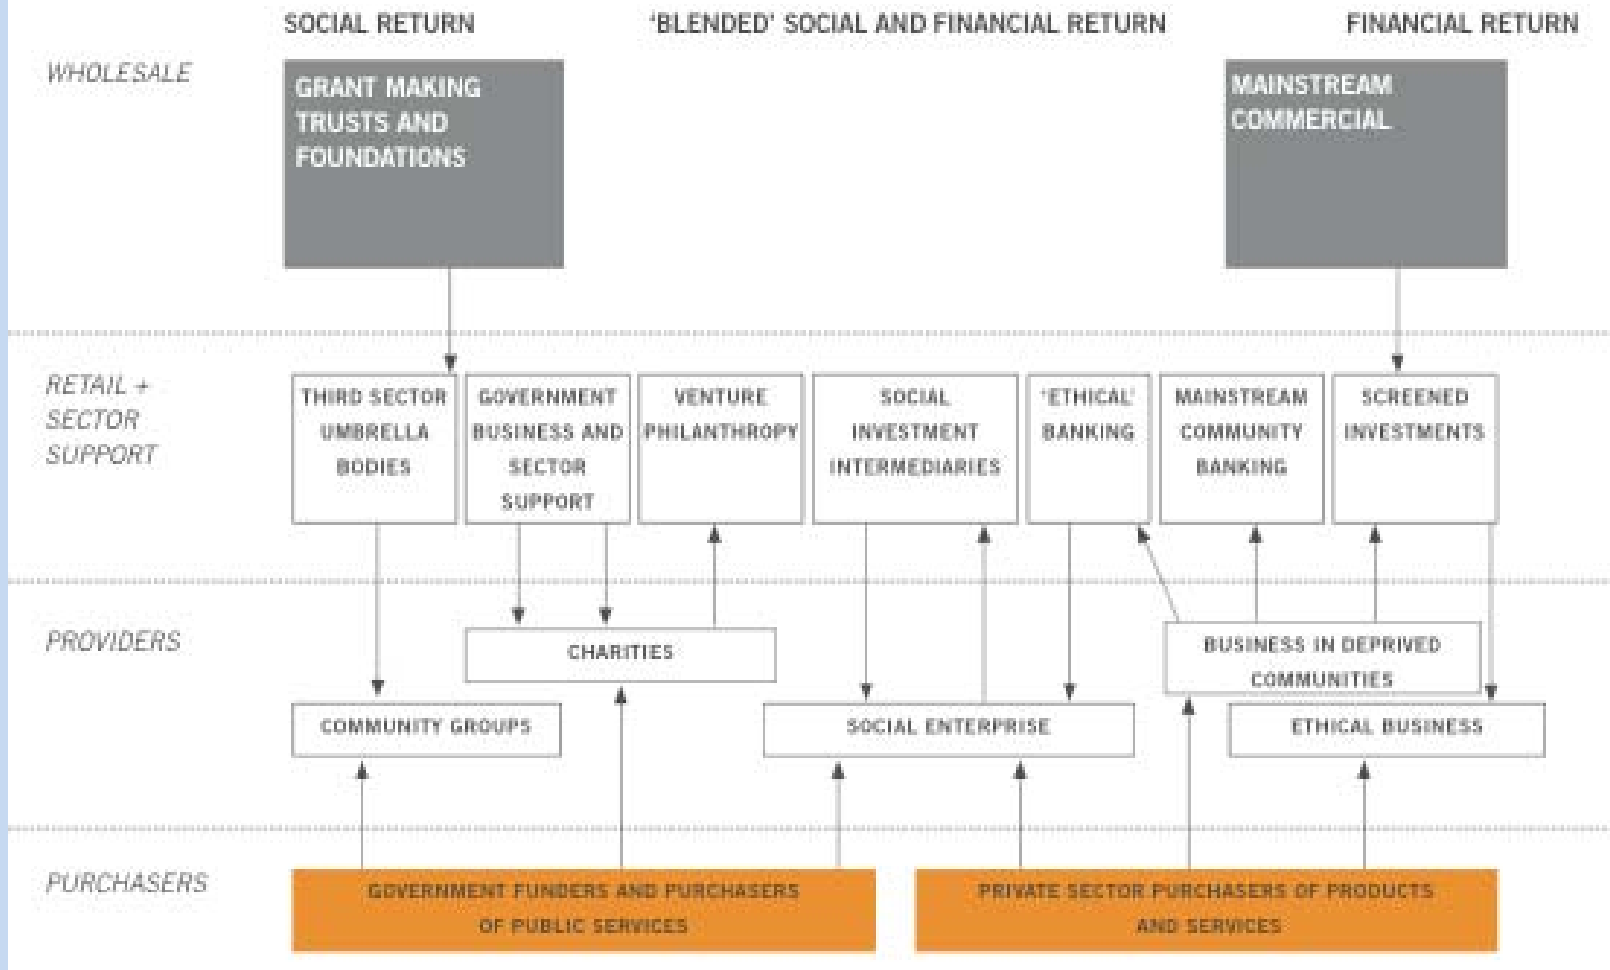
SOCIAL RETURN

'BLENDED' SOCIAL AND FINANCIAL RETURN

FINANCIAL RETURN

WHOLESALE

GRANT MAKING TRUSTS AND FOUNDATIONS

MAINSTREAM COMMERCIAL

RETAIL + SECTOR SUPPORT

THIRD SECTOR UMBRELLA BODIES

GOVERNMENT BUSINESS AND SECTOR SUPPORT

VENTURE PHILANTHROPY

SOCIAL INVESTMENT INTERMEDIARIES

'ETHICAL' BANKING

MAINSTREAM COMMUNITY BANKING

SCREENED INVESTMENTS

PROVIDERS

CHARITIES

BUSINESS IN DEPRIVED COMMUNITIES

COMMUNITY GROUPS

SOCIAL ENTERPRISE

ETHICAL BUSINESS

PURCHASERS

GOVERNMENT FUNDERS AND PURCHASERS OF PUBLIC SERVICES

PRIVATE SECTOR PURCHASERS OF PRODUCTS AND SERVICES